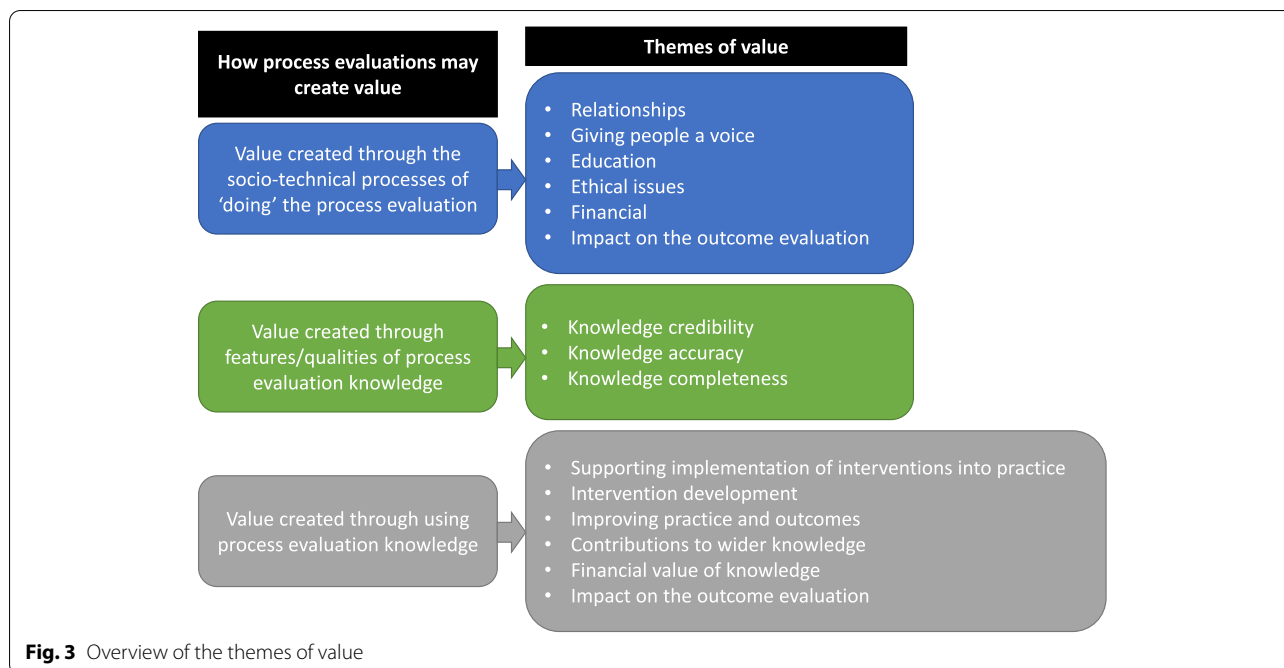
How process evaluations may create value

Themes of value

Value created through the socio-technical processes of ‘doing’ the process evaluation

• Relationships
• Giving people a voice
• Education
• Ethical issues
• Financial
• Impact on the outcome evaluation

Value created through features/qualities of process evaluation knowledge

• Knowledge credibility
• Knowledge accuracy
• Knowledge completeness

Value created through using process evaluation knowledge

• Supporting implementation of interventions into practice
• Intervention development
• Improving practice and outcomes
• Contributions to wider knowledge
• Financial value of knowledge
• Impact on the outcome evaluation

Fig. 3 Overview of the themes of value